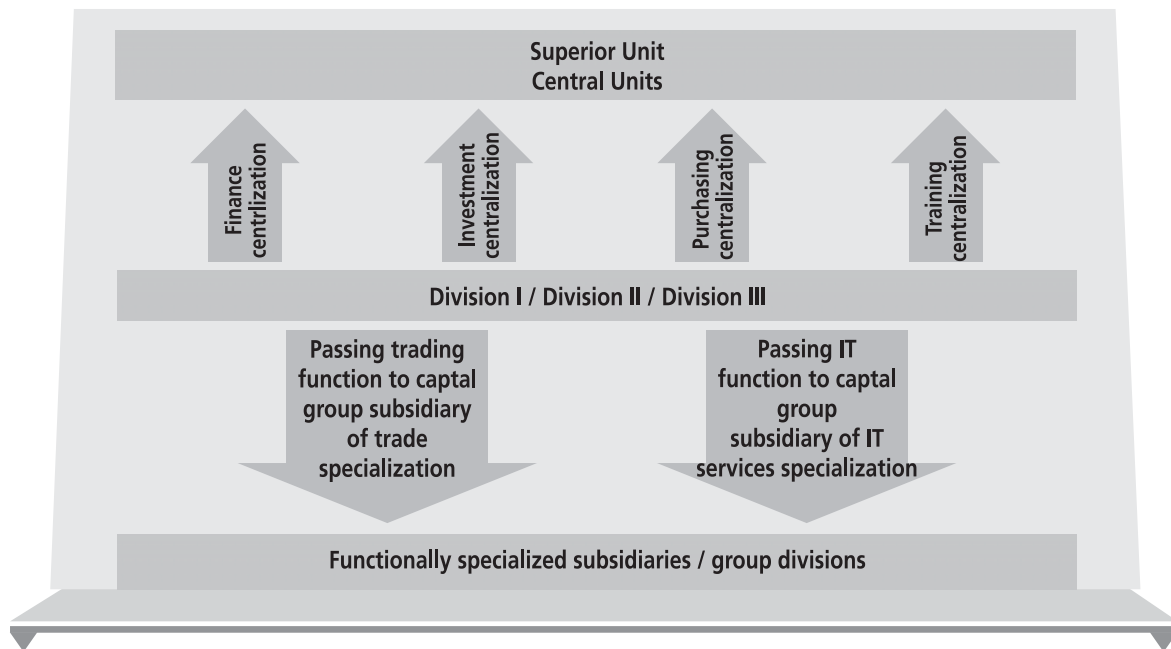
Superior Unit
Central Units

Finance centrlization

Investment centralization

Purchasing centralization

Training centralization

Division I / Division II / Division III

Passing trading function to captal group subsidiary of trade specialization

Passing IT function to captal group subsidiary of IT services specialization

Functionally specialized subsidiaries / group divisions